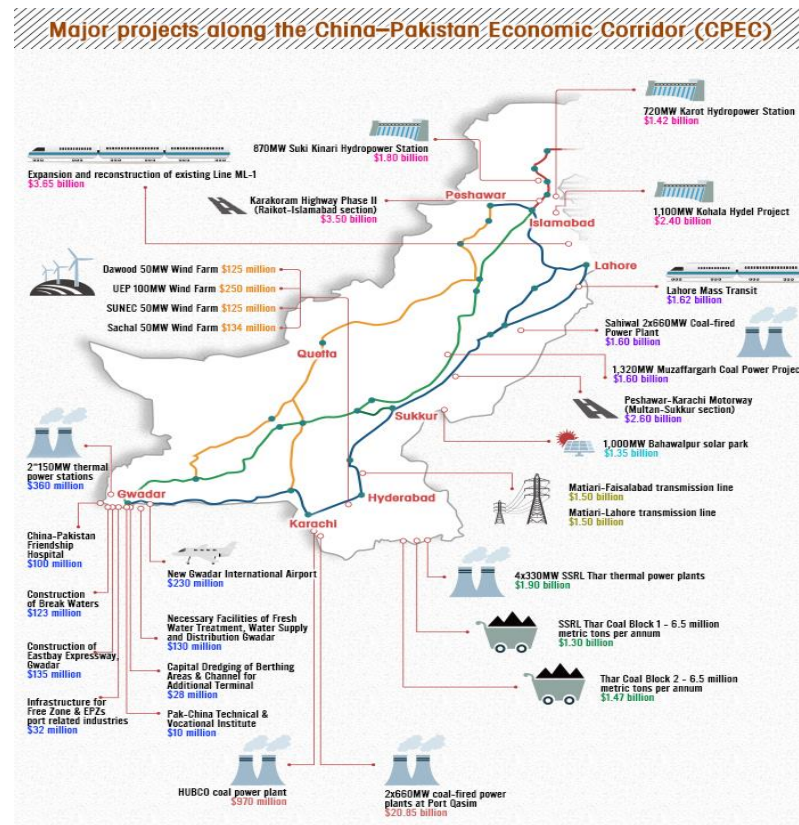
Major projects along the China-Pakistan Economic Corridor (CPEC)

720MW Karot Hydropower Station
$1.42 billion

870MW Suki Kinari Hydropower Station
$1.80 billion

Expansion and reconstruction of existing Line ML-1
$3.65 billion

Karakoram Highway Phase II (Raikot-Islamabad section)
$3.50 billion

1,100MW Kohala Hydel Project
$2.40 billion

Peshawar
Islamabad
Lahore

Dawood 50MW Wind Farm $125 million
UEP 100MW Wind Farm $250 million
SUNEC 50MW Wind Farm $125 million
Sachal 50MW Wind Farm $134 million

Lahore Mass Transit
$1.62 billion

Sahiwal 2x660MW Coal-fired Power Plant
$1.60 billion

Quetta

1,320MW Muzaffargarh Coal Power Project
$1.60 billion

Peshawar-Karachi Motorway (Multan-Sukkur section)
$2.60 billion

Sukkur

1,000MW Bahawalpur solar park
$1.35 billion

2*150MW thermal power stations
$360 million

Gwadar
Hyderabad
Karachi

Matiari-Faisalabad transmission line
$1.50 billion

Matiari-Lahore transmission line
$1.50 billion

China-Pakistan Friendship Hospital
$100 million

New Gwadar International Airport
$230 million

4x330MW SSRL Thar thermal power plants
$1.90 billion

Construction of Break Waters
$123 million

Necessary Facilities of Fresh Water Treatment, Water Supply and Distribution Gwadar
$130 million

SSRL Thar Coal Block 1 - 6.5 million metric tons per annum
$1.30 billion

Construction of Eastbay Expressway, Gwadar
$135 million

Capital Dredging of Berthing Areas & Channel for Additional Terminal
$28 million

Thar Coal Block 2 - 6.5 million metric tons per annum
$1.47 billion

Infrastructure for Free Zone & EPZs port related industries
$32 million

Pak-China Technical & Vocational Institute
$10 million

HUBCO coal power plant
$970 million

2x660MW coal-fired power plants at Port Qasim
$20.85 billion